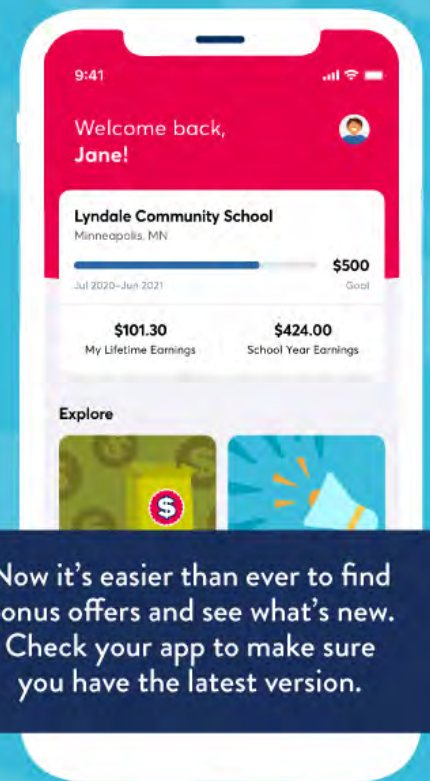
9:41

Welcome back, Jane!

Lyndale Community School
Minneapolis, MN

$500
Jul 2020–Jun 2021
Goal

$101.30
My Lifetime Earnings

$424.00
School Year Earnings

Explore

$

Now it's easier than ever to find onus offers and see what's new. Check your app to make sure you have the latest version.